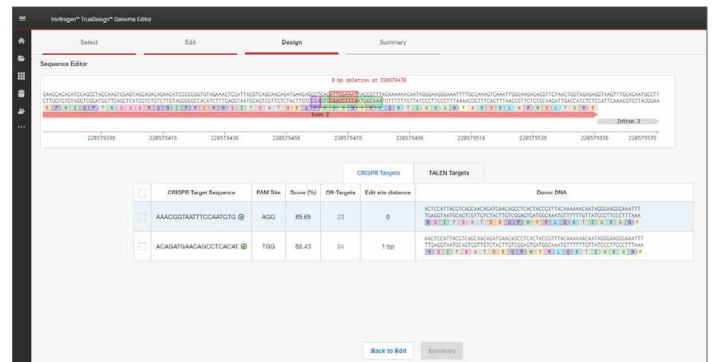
Invitrogen™ TrueDesign™ Genome Editor

Select
Edit
Design
Summary

Sequence Editor

6-bp deletion at 228579478

Exon 2
Intron 2

228579398
228579416
228579436
228579456
228579476
228579496
228579516
228579536
228579556
228579576

CRISPR Targets
TALEN Targets

| | CRISPR Target Sequence | PAM Site | Score (%) | Off-Targets | Edit site distance | Donor DNA |
|---|---|---|---|---|---|---|
| | AAACGGTAATTTCCAATGTG | AGG | 85.65 | 23 | 0 | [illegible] |
| | ACAGATGAACAGCCTCACAT | TGG | 82.43 | 24 | 1 bp | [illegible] |

Back to Edit
Summary